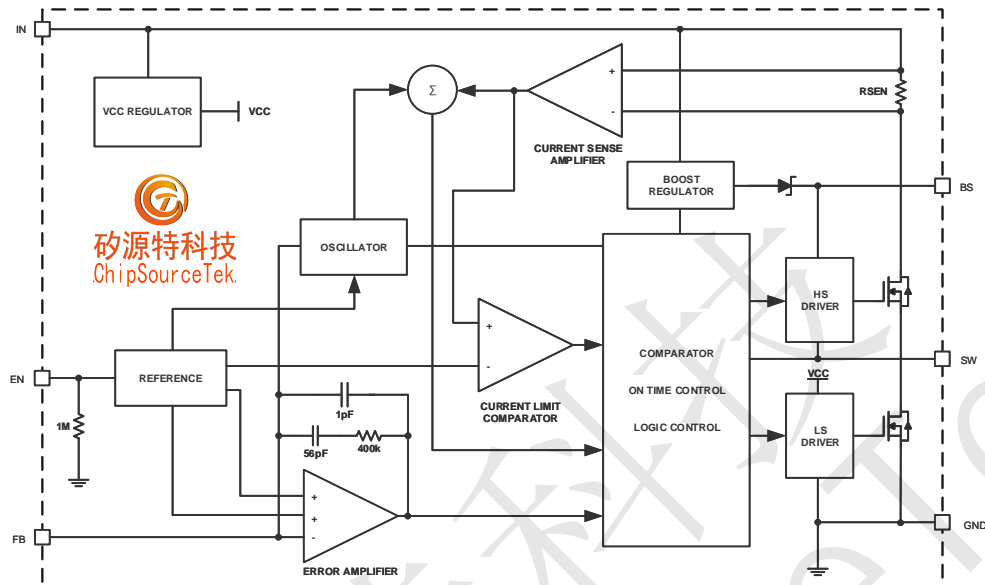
IN

VCC REGULATOR

VCC

Σ

+

-

RSEN

CURRENT SENSE AMPLIFIER

BOOST REGULATOR

BS

矽源特科技
ChipSourceTek

OSCILLATOR

HS DRIVER

+

-

COMPARATOR

EN

REFERENCE

CURRENT LIMIT COMPARATOR

ON TIME CONTROL

SW

VCC

1M

1pF

LOGIC CONTROL

LS DRIVER

56pF

400k

+

+

-

FB

ERROR AMPLIFIER

GND